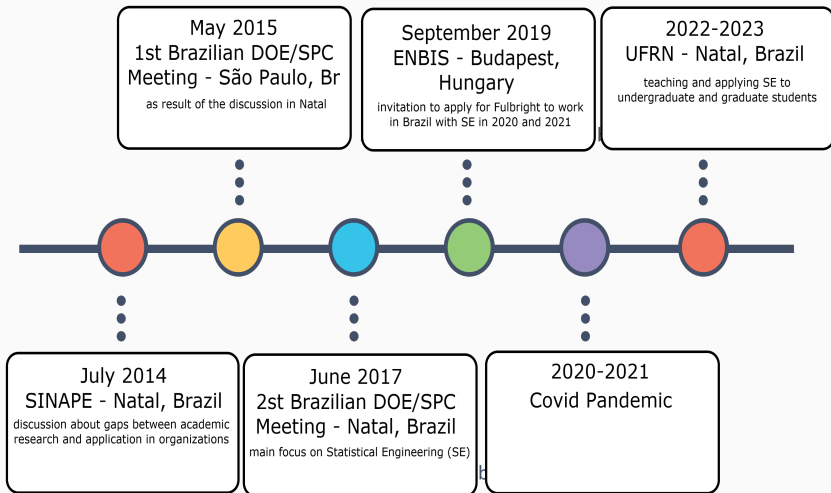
July 2014
SINAPE - Natal, Brazil
discussion about gaps between academic research and application in organizations

May 2015
1st Brazilian DOE/SPC Meeting - São Paulo, Br
as result of the discussion in Natal

June 2017
2st Brazilian DOE/SPC Meeting - Natal, Brazil
main focus on Statistical Engineering (SE)

September 2019
ENBIS - Budapest, Hungary
invitation to apply for Fulbright to work in Brazil with SE in 2020 and 2021

2020-2021
Covid Pandemic

2022-2023
UFRN - Natal, Brazil
teaching and applying SE to undergraduate and graduate students